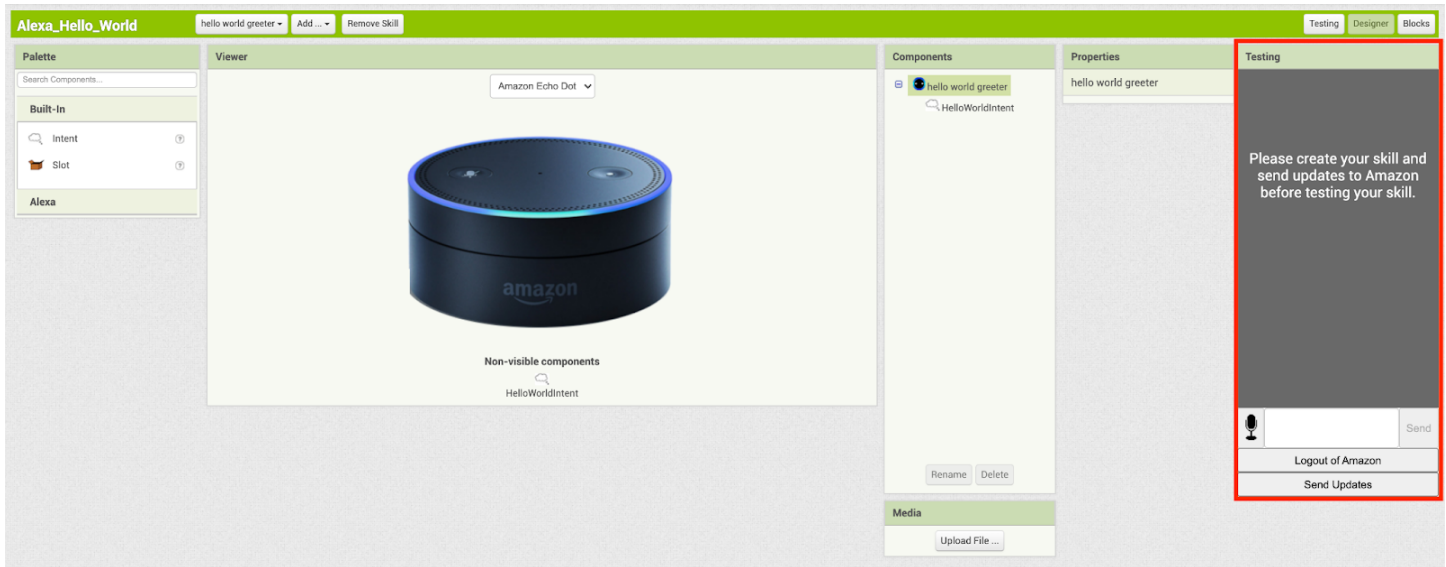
Alexa_Hello_World

hello world greeter ▾ Add ... ▾ Remove Skill

Testing Designer Blocks

Palette

Search Components...

Built-In

Intent

Slot

Alexa

Viewer

Amazon Echo Dot

amazon

Non-visible components

HelloWorldIntent

Components

hello world greeter

HelloWorldIntent

Rename Delete

Media

Upload File ...

Properties

hello world greeter

Testing

Please create your skill and send updates to Amazon before testing your skill.

Send

Logout of Amazon

Send Updates